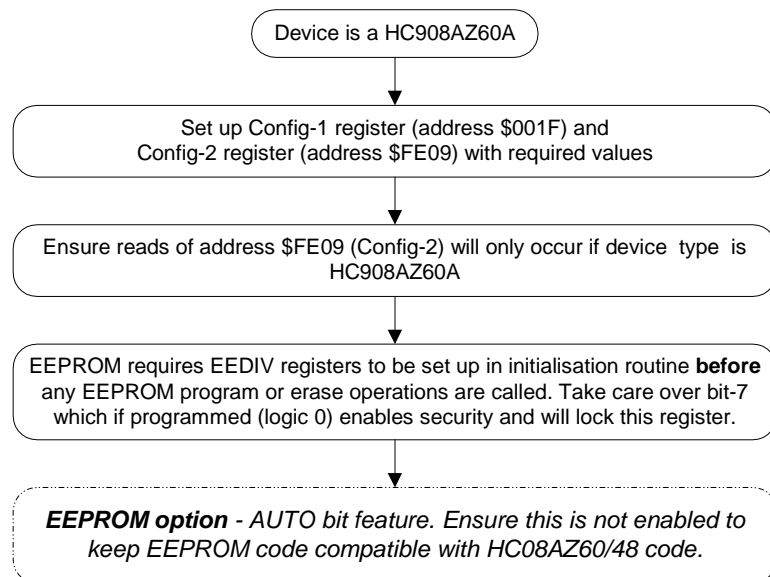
Device is a HC908AZ60A

Set up Config-1 register (address \$001F) and Config-2 register (address \$FE09) with required values

Ensure reads of address \$FE09 (Config-2) will only occur if device type is HC908AZ60A

EEPROM requires EEDIV registers to be set up in initialisation routine **before** any EEPROM program or erase operations are called. Take care over bit-7 which if programmed (logic 0) enables security and will lock this register.

***EEPROM option*** *- AUTO bit feature. Ensure this is not enabled to keep EEPROM code compatible with HC08AZ60/48 code.*